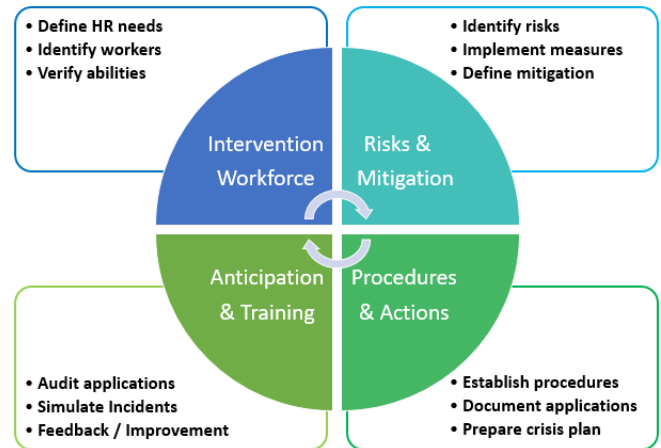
• Define HR needs
• Identify workers
• Verify abilities

• Identify risks
• Implement measures
• Define mitigation

Intervention Workforce

Risks & Mitigation

Anticipation & Training

Procedures & Actions

• Audit applications
• Simulate Incidents
• Feedback / Improvement

• Establish procedures
• Document applications
• Prepare crisis plan